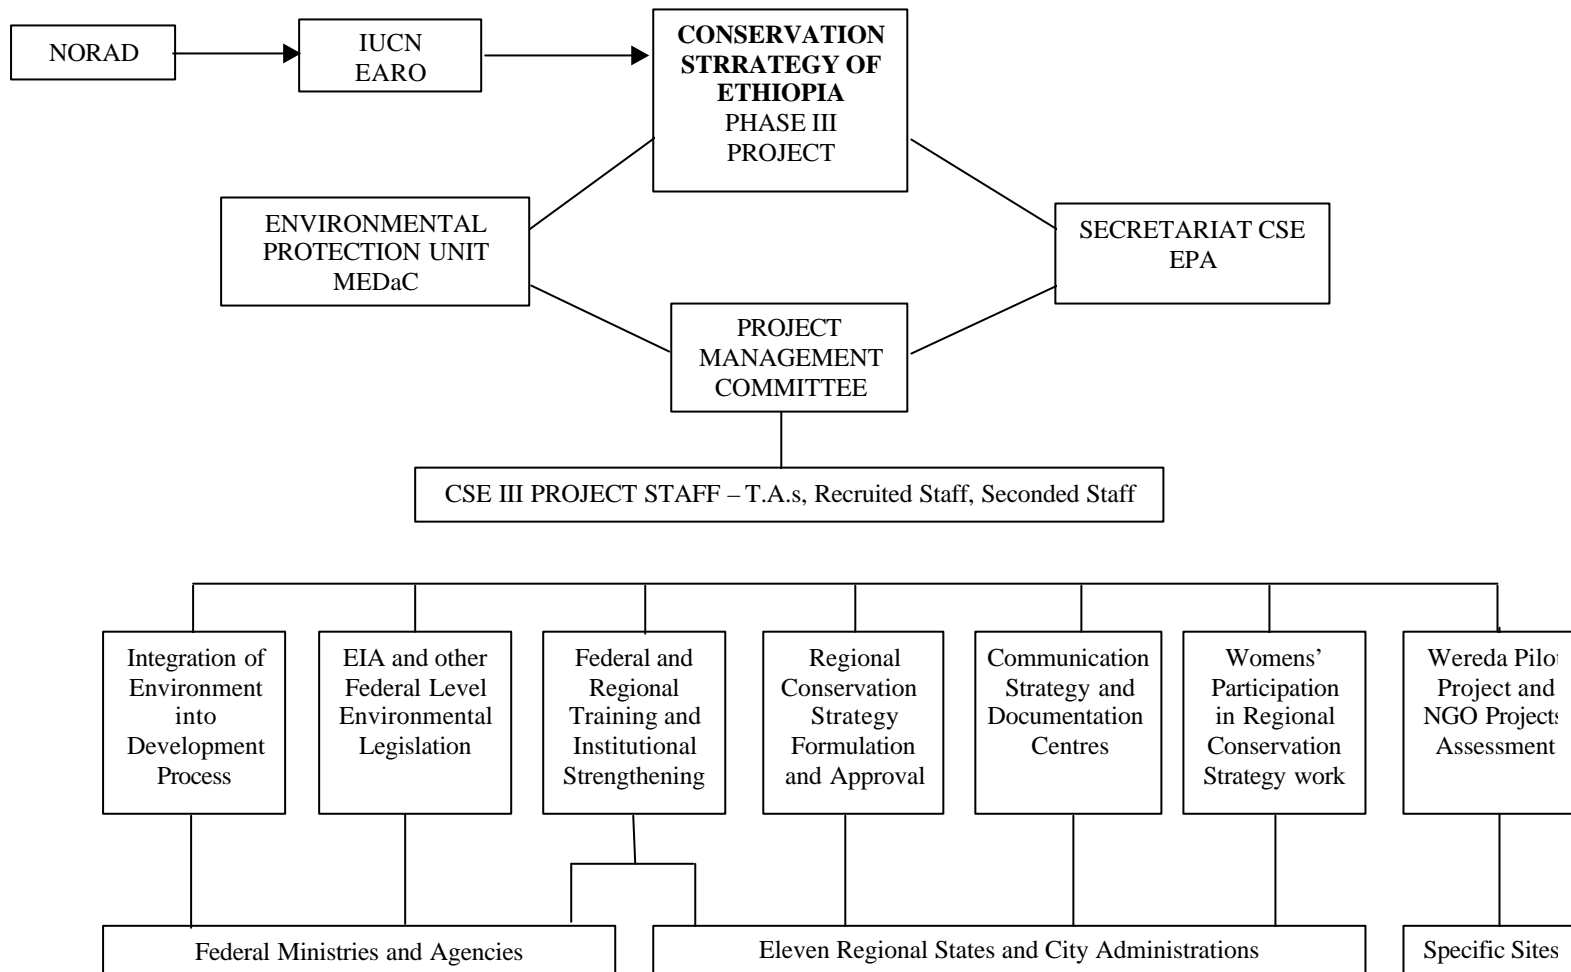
NORAD

IUCN EARO

**CONSERVATION STRRATEGY OF ETHIOPIA**
PHASE III PROJECT

ENVIRONMENTAL PROTECTION UNIT MEDaC

SECRETARIAT CSE EPA

PROJECT MANAGEMENT COMMITTEE

CSE III PROJECT STAFF – T.A.s, Recruited Staff, Seconded Staff

Integration of Environment into Development Process

EIA and other Federal Level Environmental Legislation

Federal and Regional Training and Institutional Strengthening

Regional Conservation Strategy Formulation and Approval

Communication Strategy and Documentation Centres

Womens' Participation in Regional Conservation Strategy work

Wereda Pilo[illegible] Project and NGO Project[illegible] Assessment

Federal Ministries and Agencies

Eleven Regional States and City Administrations

Specific Sites